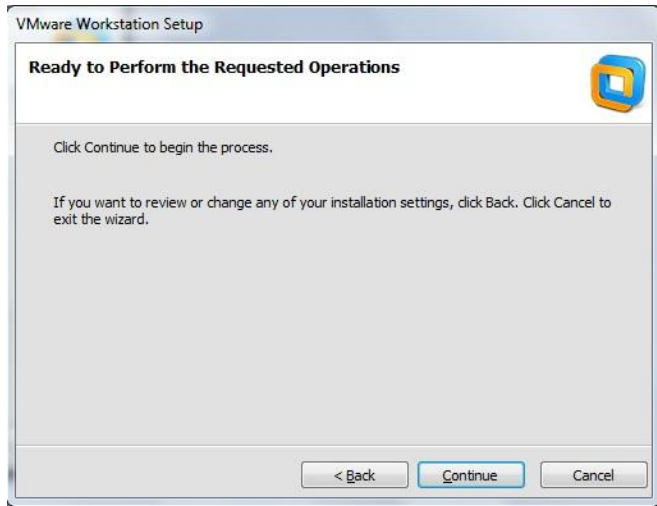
VMware Workstation Setup

Ready to Perform the Requested Operations

Click Continue to begin the process.

If you want to review or change any of your installation settings, click Back. Click Cancel to exit the wizard.

< Back
Continue
Cancel